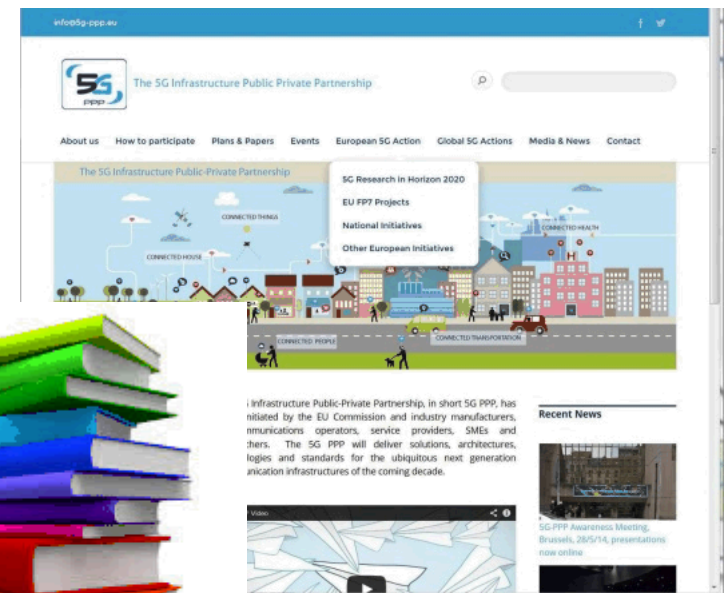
info@5g-ppp.eu

5G PPP

The 5G Infrastructure Public Private Partnership

About us How to participate Plans & Papers Events European 5G Action Global 5G Actions Media & News Contact

The 5G Infrastructure Public-Private Partnership

5G Research in Horizon 2020

EU FP7 Projects

National Initiatives

Other European Initiatives

CONNECTED THINGS

CONNECTED HOUSE

CONNECTED HEALTH

CONNECTED PEOPLE

CONNECTED TRANSPORTATION

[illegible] Infrastructure Public-Private Partnership, in short 5G PPP, has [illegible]nitiated by the EU Commission and industry manufacturers, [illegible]mmunications operators, service providers, SMEs and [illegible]chers. The 5G PPP will deliver solutions, architectures, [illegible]logies and standards for the ubiquitous next generation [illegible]unication infrastructures of the coming decade.

Video

Recent News

5G-PPP Awareness Meeting, Brussels, 28/5/14, presentations now online